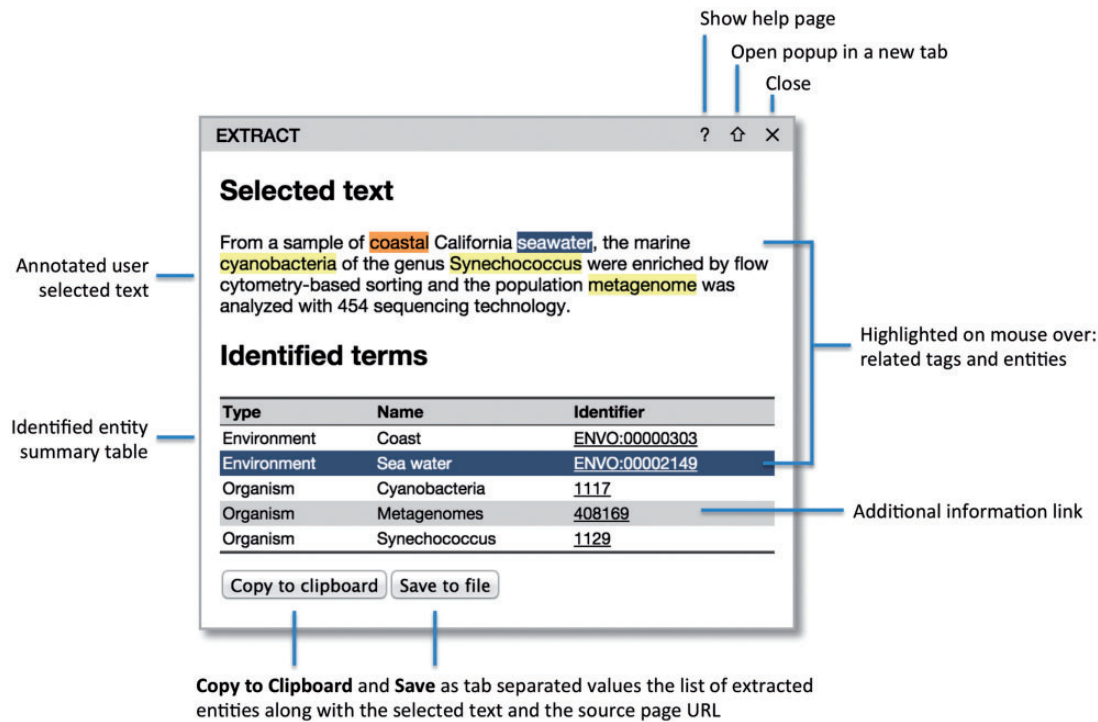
Show help page

Open popup in a new tab

Close

EXTRACT ? ⇧ ✕

Selected text

From a sample of coastal California seawater, the marine cyanobacteria of the genus Synechococcus were enriched by flow cytometry-based sorting and the population metagenome was analyzed with 454 sequencing technology.

Annotated user selected text

Highlighted on mouse over: related tags and entities

Identified terms

| Type | Name | Identifier |
|---|---|---|
| Environment | Coast | ENVO:00000303 |
| Environment | Sea water | ENVO:00002149 |
| Organism | Cyanobacteria | 1117 |
| Organism | Metagenomes | 408169 |
| Organism | Synechococcus | 1129 |

Identified entity summary table

Additional information link

Copy to clipboard   Save to file

**Copy to Clipboard** and **Save** as tab separated values the list of extracted entities along with the selected text and the source page URL